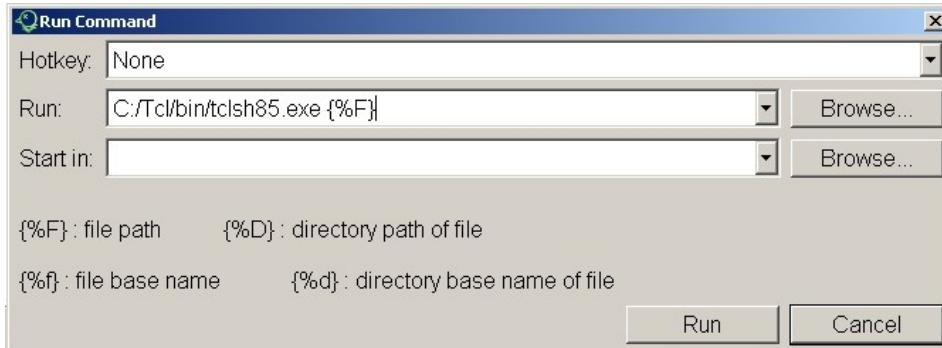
Run Command

Hotkey: None

Run: C:/Tcl/bin/tclsh85.exe {%F} Browse...

Start in: Browse...

{%F} : file path {%D} : directory path of file

{%f} : file base name {%d} : directory base name of file

Run Cancel